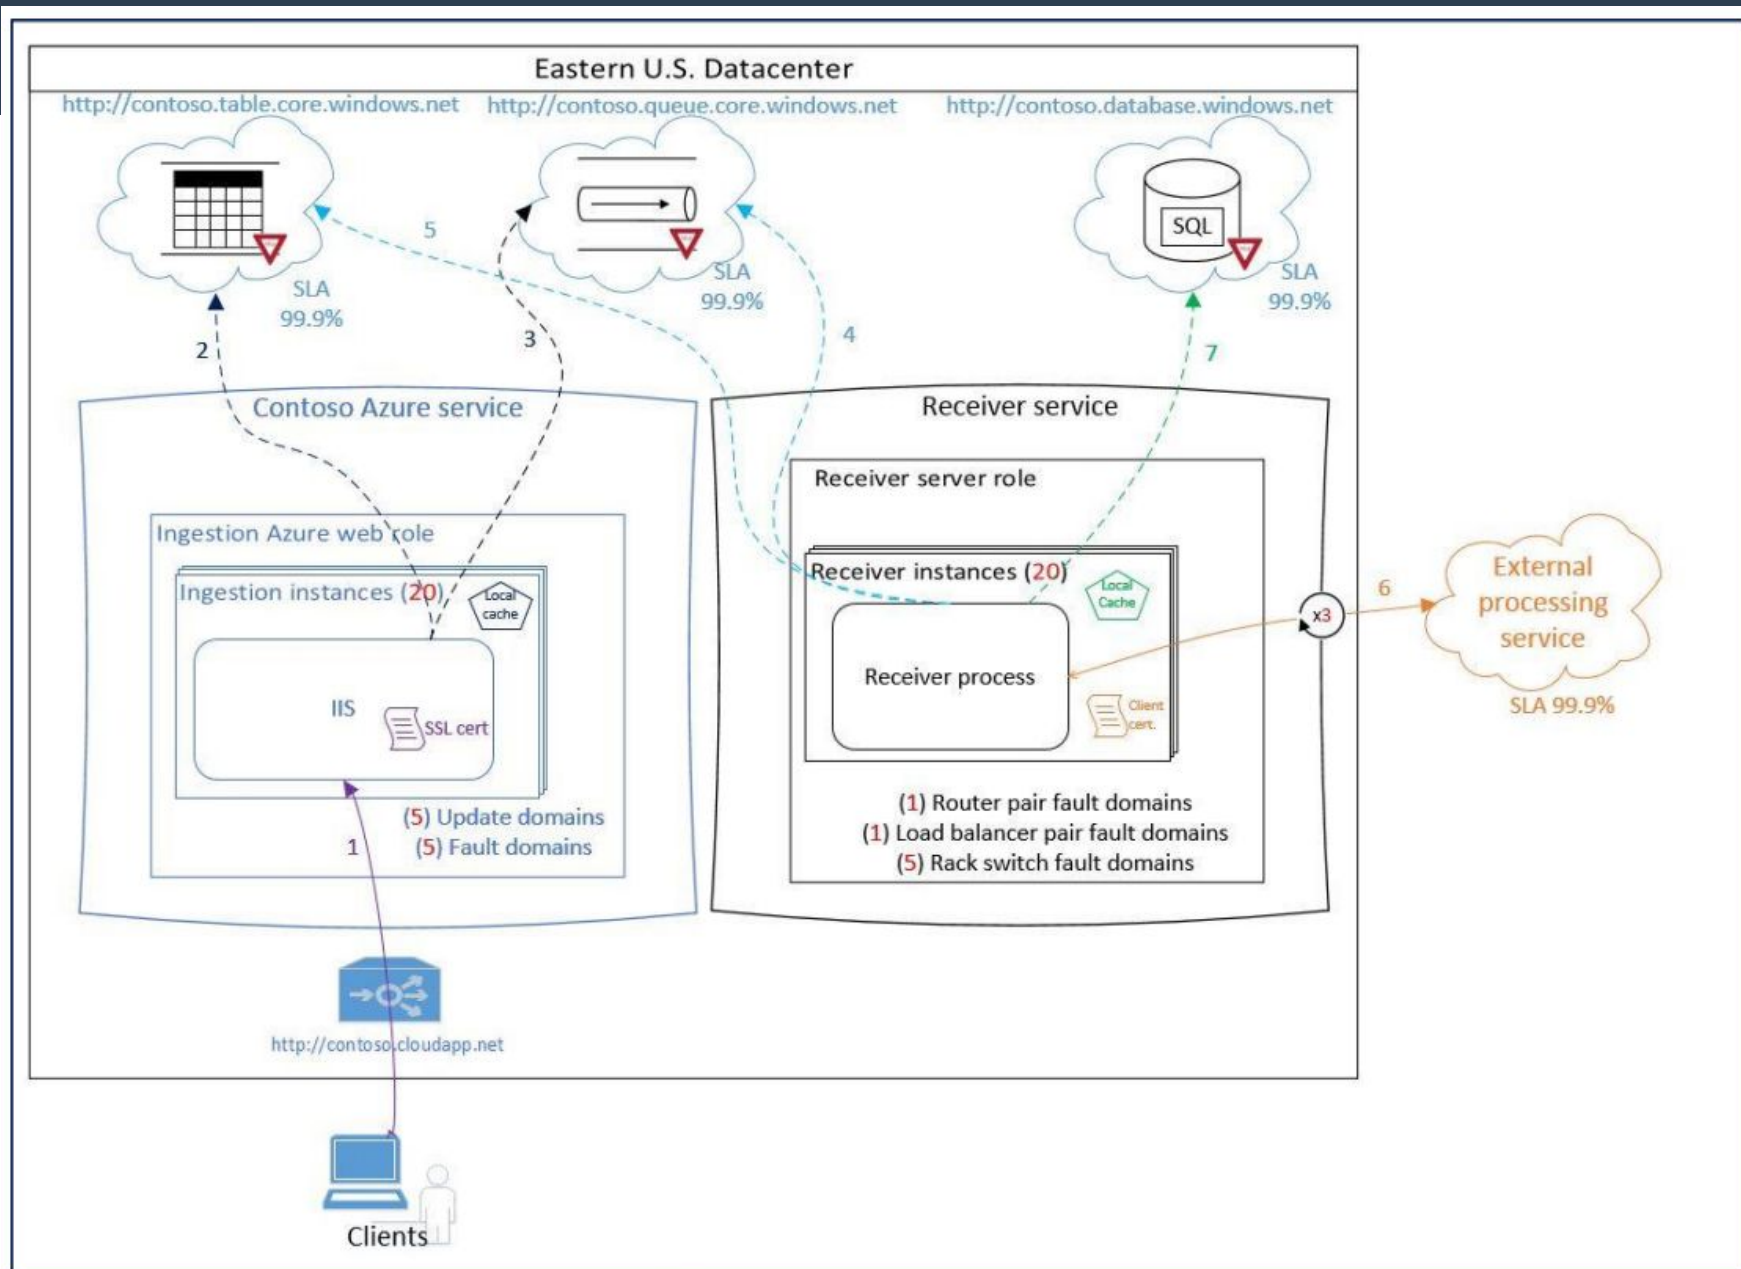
Eastern U.S. Datacenter

http://contoso.table.core.windows.net

http://contoso.queue.core.windows.net

http://contoso.database.windows.net

SLA 99.9%

SLA 99.9%

SQL

SLA 99.9%

5

2

3

4

7

Contoso Azure service

Receiver service

Receiver server role

Ingestion Azure web role

Ingestion instances (20)

Local cache

Receiver instances (20)

Local Cache

IIS

SSL cert

Receiver process

Client cert.

x3

6

External processing service

SLA 99.9%

(5) Update domains

(5) Fault domains

1

(1) Router pair fault domains

(1) Load balancer pair fault domains

(5) Rack switch fault domains

http://contoso.cloudapp.net

Clients